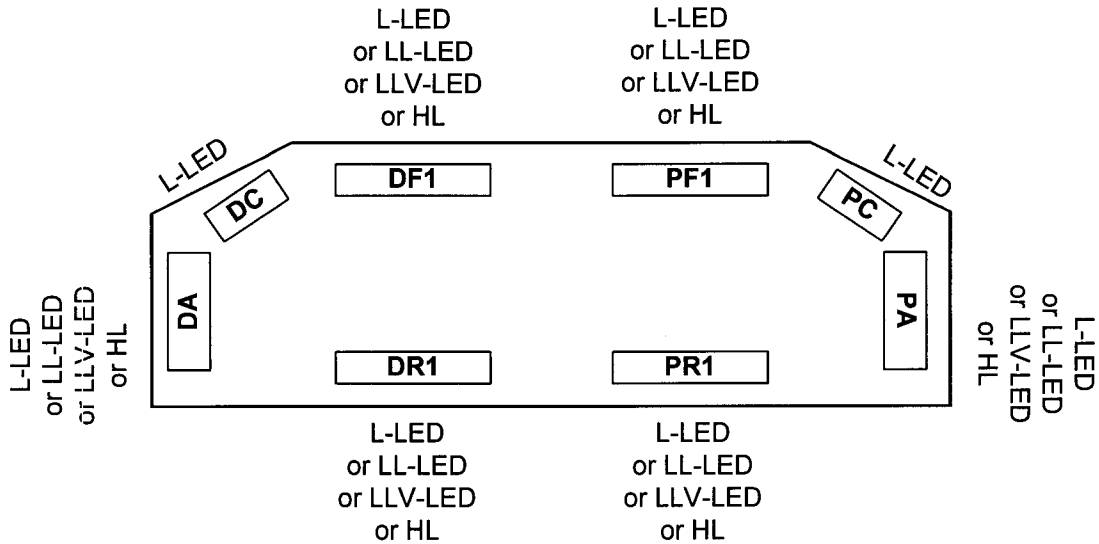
L-LED
or LL-LED
or LLV-LED
or HL

L-LED
or LL-LED
or LLV-LED
or HL

L-LED

L-LED

DC

DF1

PF1

PC

L-LED
or LL-LED
or LLV-LED
or HL

DA

PA

L-LED
or LL-LED
or LLV-LED
or HL

DR1

PR1

L-LED
or LL-LED
or LLV-LED
or HL

L-LED
or LL-LED
or LLV-LED
or HL